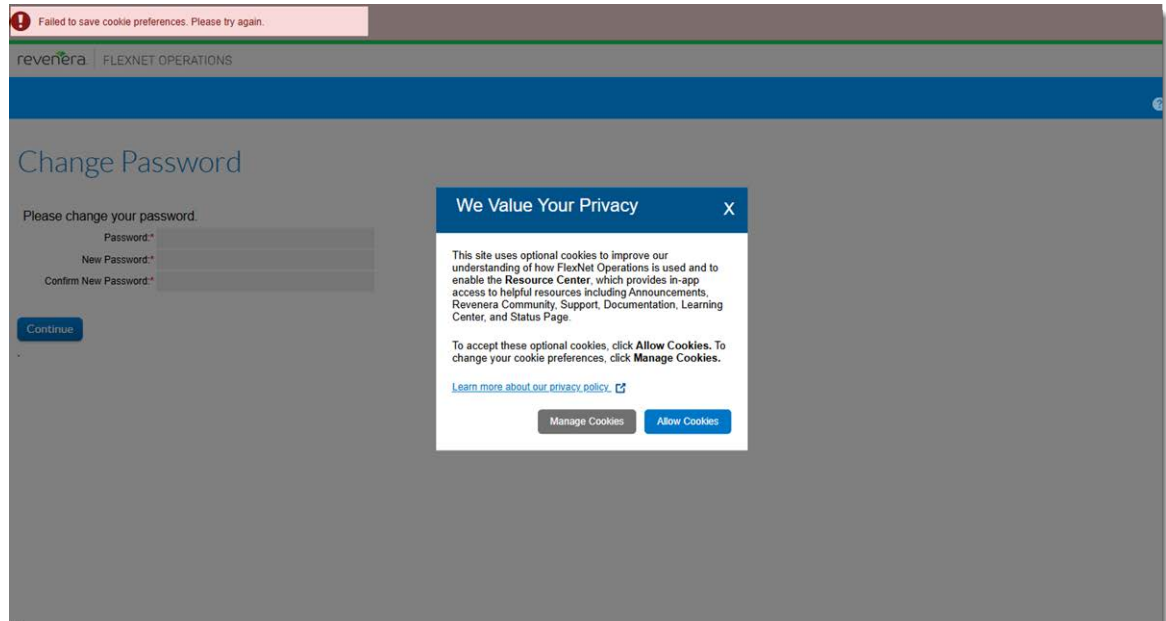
Failed to save cookie preferences. Please try again.

revenera | FLEXNET OPERATIONS

Change Password

Please change your password.

Password:*

New Password:*

Confirm New Password:*

Continue

We Value Your Privacy

X

This site uses optional cookies to improve our understanding of how FlexNet Operations is used and to enable the **Resource Center**, which provides in-app access to helpful resources including Announcements, Revenera Community, Support, Documentation, Learning Center, and Status Page.

To accept these optional cookies, click **Allow Cookies.** To change your cookie preferences, click **Manage Cookies.**

Learn more about our privacy policy

Manage Cookies

Allow Cookies